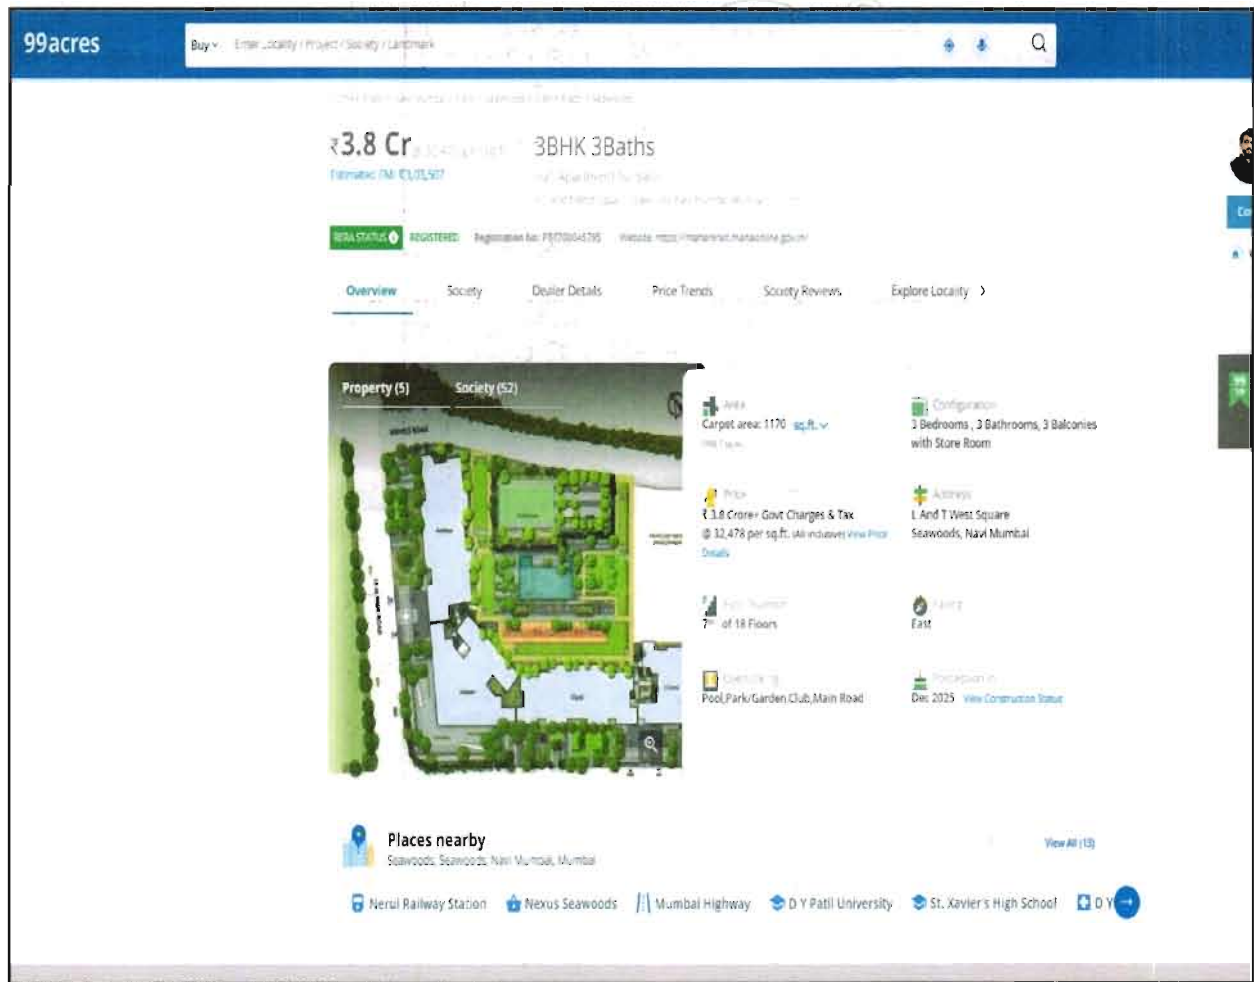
99acres

Buy Enter Locality / Project / Society / Landmark

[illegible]

₹3.8 Cr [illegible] 3BHK 3Baths
Estimated EMI ₹3,03,507 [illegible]
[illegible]

RERA STATUS REGISTERED Registration No: P5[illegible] Website: https://maharera.mahaonline.gov.in/

Overview Society Dealer Details Price Trends Society Reviews Explore Locality

Property (5) Society (52)

Area
Carpet area: 1170 sq.ft.
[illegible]

Configuration
3 Bedrooms , 3 Bathrooms, 3 Balconies with Store Room

Price
₹ 3.8 Crore+ Govt Charges & Tax
@ 32,478 per sq.ft. (All inclusive) View Price Details

Address
L And T West Square
Seawoods, Navi Mumbai

Floor Number
7th of 18 Floors

Facing
East

Overlooking
Pool,Park/Garden,Club,Main Road

Possession in
Dec 2025 View Construction Status

Places nearby
Seawoods, Seawoods, Navi Mumbai, Mumbai

View All (13)

Nerul Railway Station Nexus Seawoods Mumbai Highway D Y Patil University St. Xavier's High School D Y